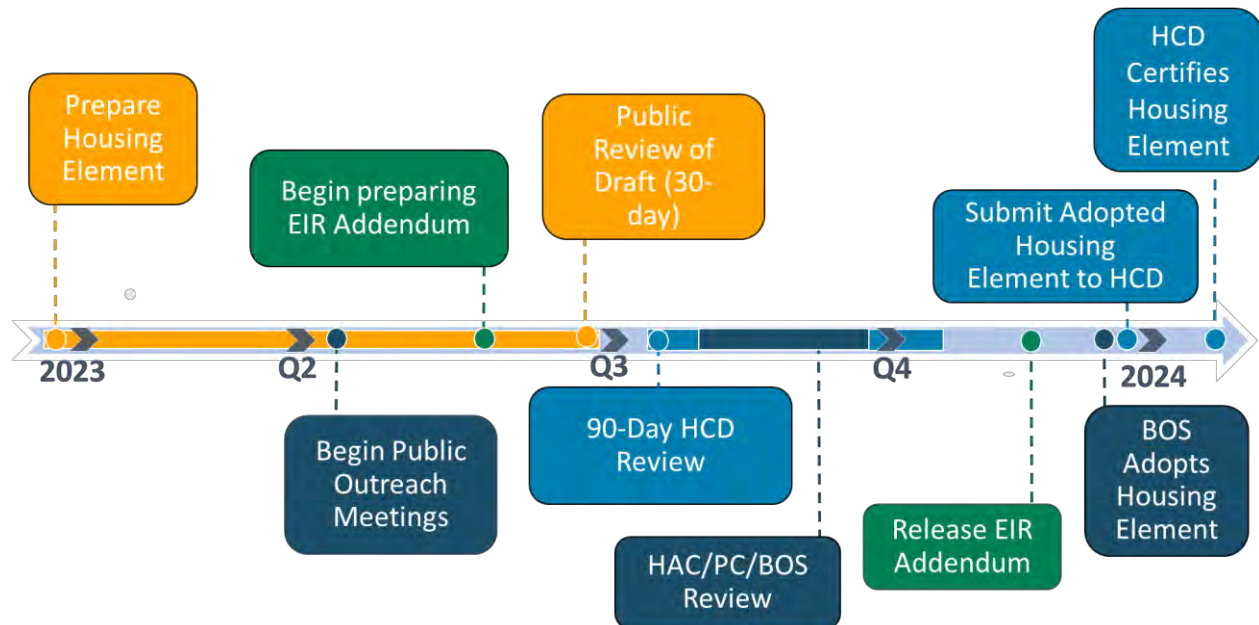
Prepare Housing Element

Begin preparing EIR Addendum

Public Review of Draft (30-day)

HCD Certifies Housing Element

Submit Adopted Housing Element to HCD

2023

Q2

Q3

Q4

2024

Begin Public Outreach Meetings

90-Day HCD Review

HAC/PC/BOS Review

Release EIR Addendum

BOS Adopts Housing Element